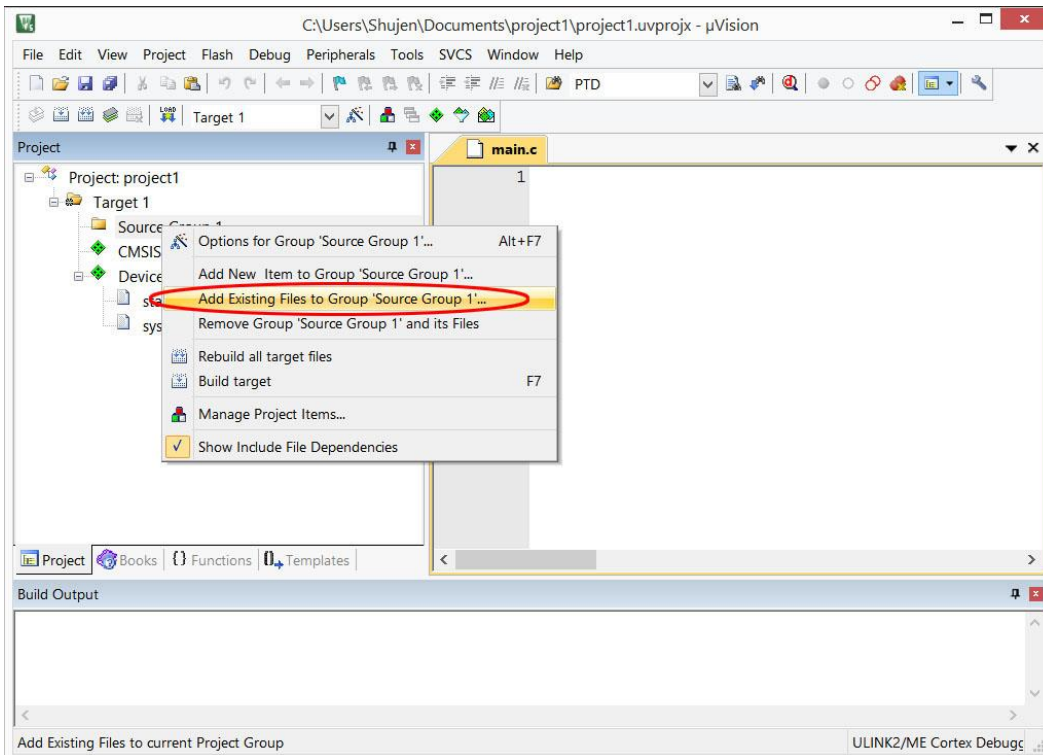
C:\Users\Shujen\Documents\project1\project1.uvprojx - µVision

File Edit View Project Flash Debug Peripherals Tools SVCS Window Help

PTD

Load Target 1

Project

main.c

1

Project: project1
Target 1
Source Group 1
CMSIS
Device
sta
sys

Options for Group 'Source Group 1'... Alt+F7
Add New Item to Group 'Source Group 1'...
Add Existing Files to Group 'Source Group 1'...
Remove Group 'Source Group 1' and its Files
Rebuild all target files
Build target F7
Manage Project Items...
Show Include File Dependencies

Project Books {} Functions Templates

Build Output

Add Existing Files to current Project Group

ULINK2/ME Cortex Debugg